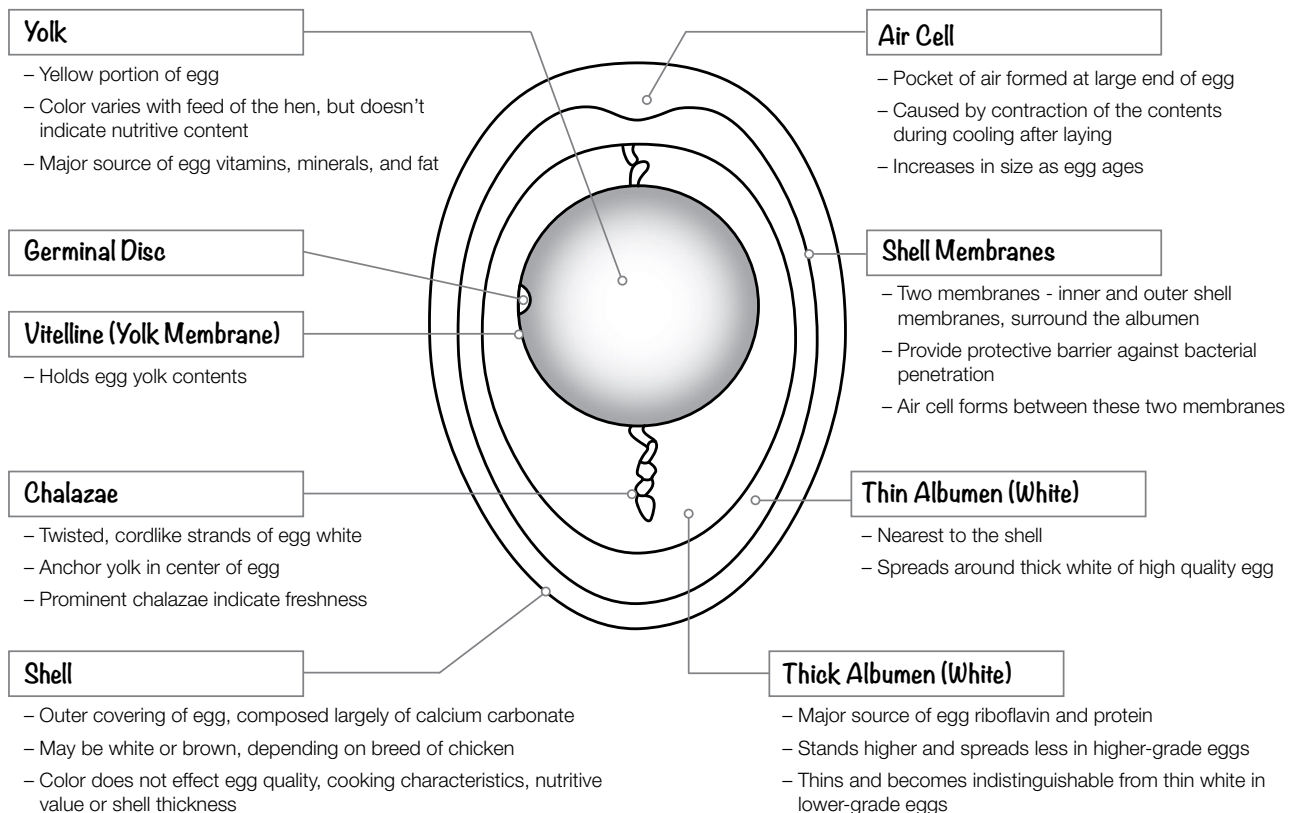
Yolk

– Yellow portion of egg
– Color varies with feed of the hen, but doesn't indicate nutritive content
– Major source of egg vitamins, minerals, and fat

Air Cell

– Pocket of air formed at large end of egg
– Caused by contraction of the contents during cooling after laying
– Increases in size as egg ages

Germinal Disc

Shell Membranes

– Two membranes - inner and outer shell membranes, surround the albumen
– Provide protective barrier against bacterial penetration
– Air cell forms between these two membranes

Vitelline (Yolk Membrane)

– Holds egg yolk contents

Chalazae

– Twisted, cordlike strands of egg white
– Anchor yolk in center of egg
– Prominent chalazae indicate freshness

Thin Albumen (White)

– Nearest to the shell
– Spreads around thick white of high quality egg

Shell

– Outer covering of egg, composed largely of calcium carbonate
– May be white or brown, depending on breed of chicken
– Color does not effect egg quality, cooking characteristics, nutritive value or shell thickness

Thick Albumen (White)

– Major source of egg riboflavin and protein
– Stands higher and spreads less in higher-grade eggs
– Thins and becomes indistinguishable from thin white in lower-grade eggs